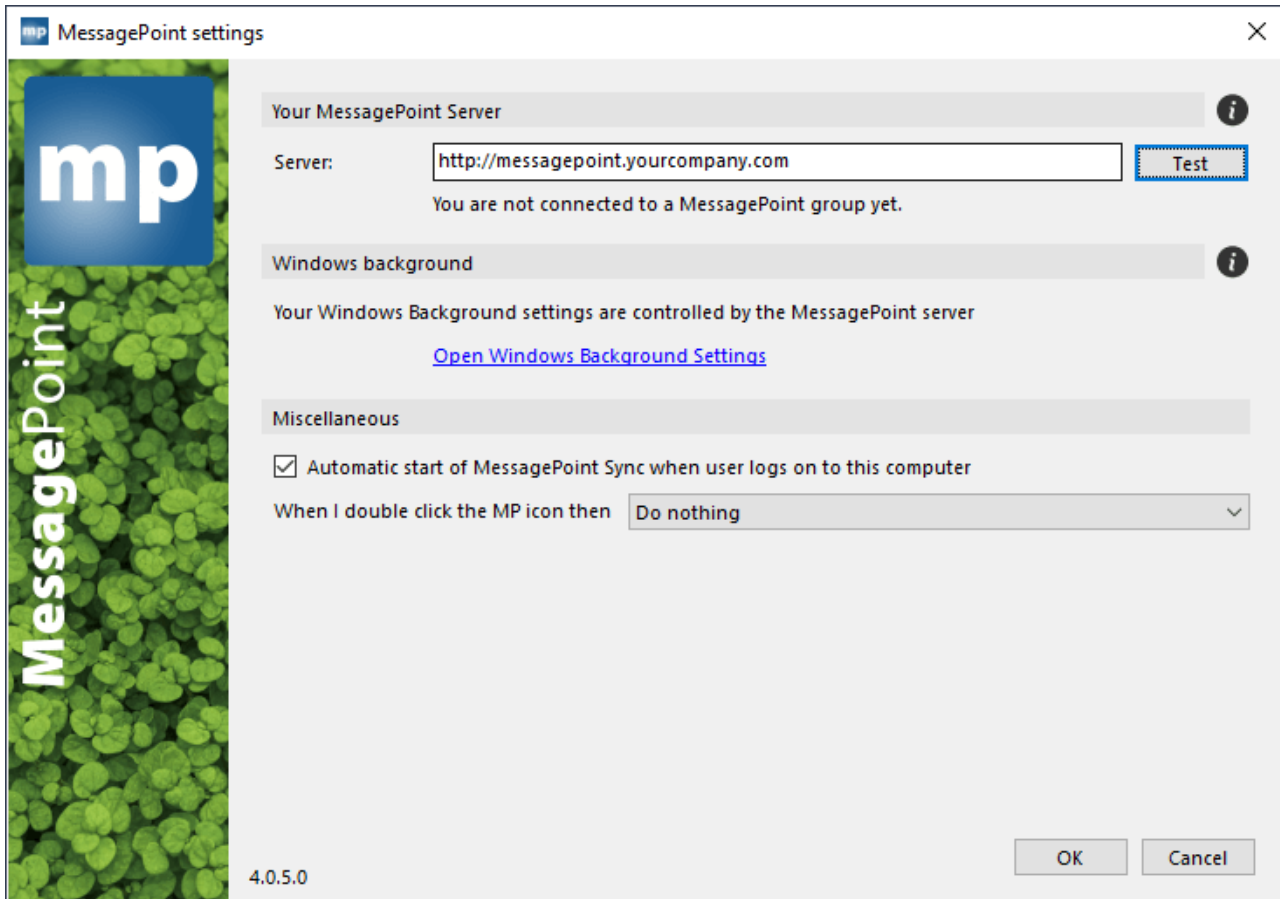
mp MessagePoint settings

mp

MessagePoint

Your MessagePoint Server

Server: http://messagepoint.yourcompany.com Test

You are not connected to a MessagePoint group yet.

Windows background

Your Windows Background settings are controlled by the MessagePoint server

Open Windows Background Settings

Miscellaneous

☑ Automatic start of MessagePoint Sync when user logs on to this computer

When I double click the MP icon then Do nothing

4.0.5.0

OK Cancel